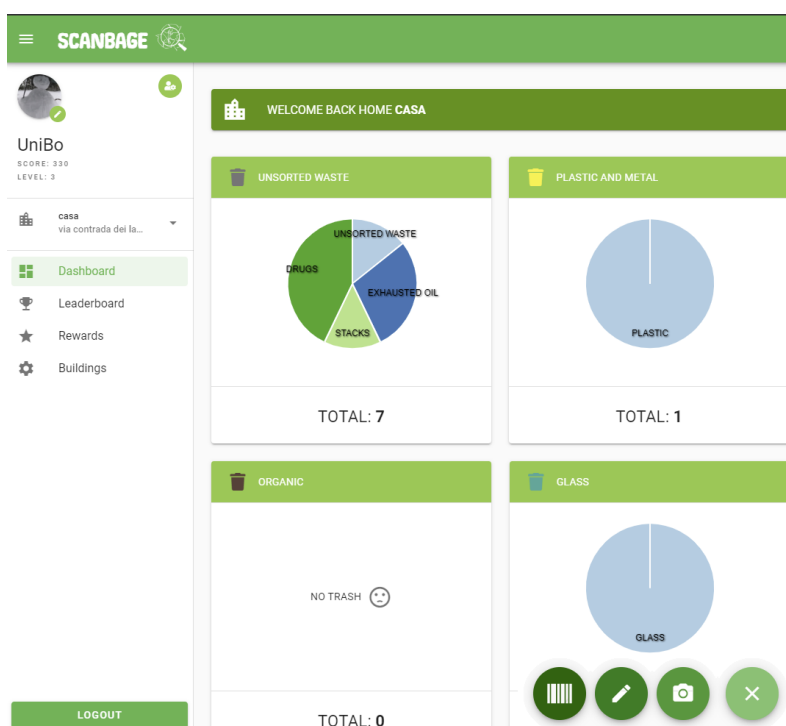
SCANBAGE

UniBo
SCORE: 330
LEVEL: 3

casa
via contrada dei la...

Dashboard
Leaderboard
Rewards
Buildings

LOGOUT

WELCOME BACK HOME CASA

UNSORTED WASTE

UNSORTED WASTE
DRUGS
EXHAUSTED OIL
STACKS

TOTAL: 7

PLASTIC AND METAL

PLASTIC

TOTAL: 1

ORGANIC

NO TRASH

TOTAL: 0

GLASS

GLASS